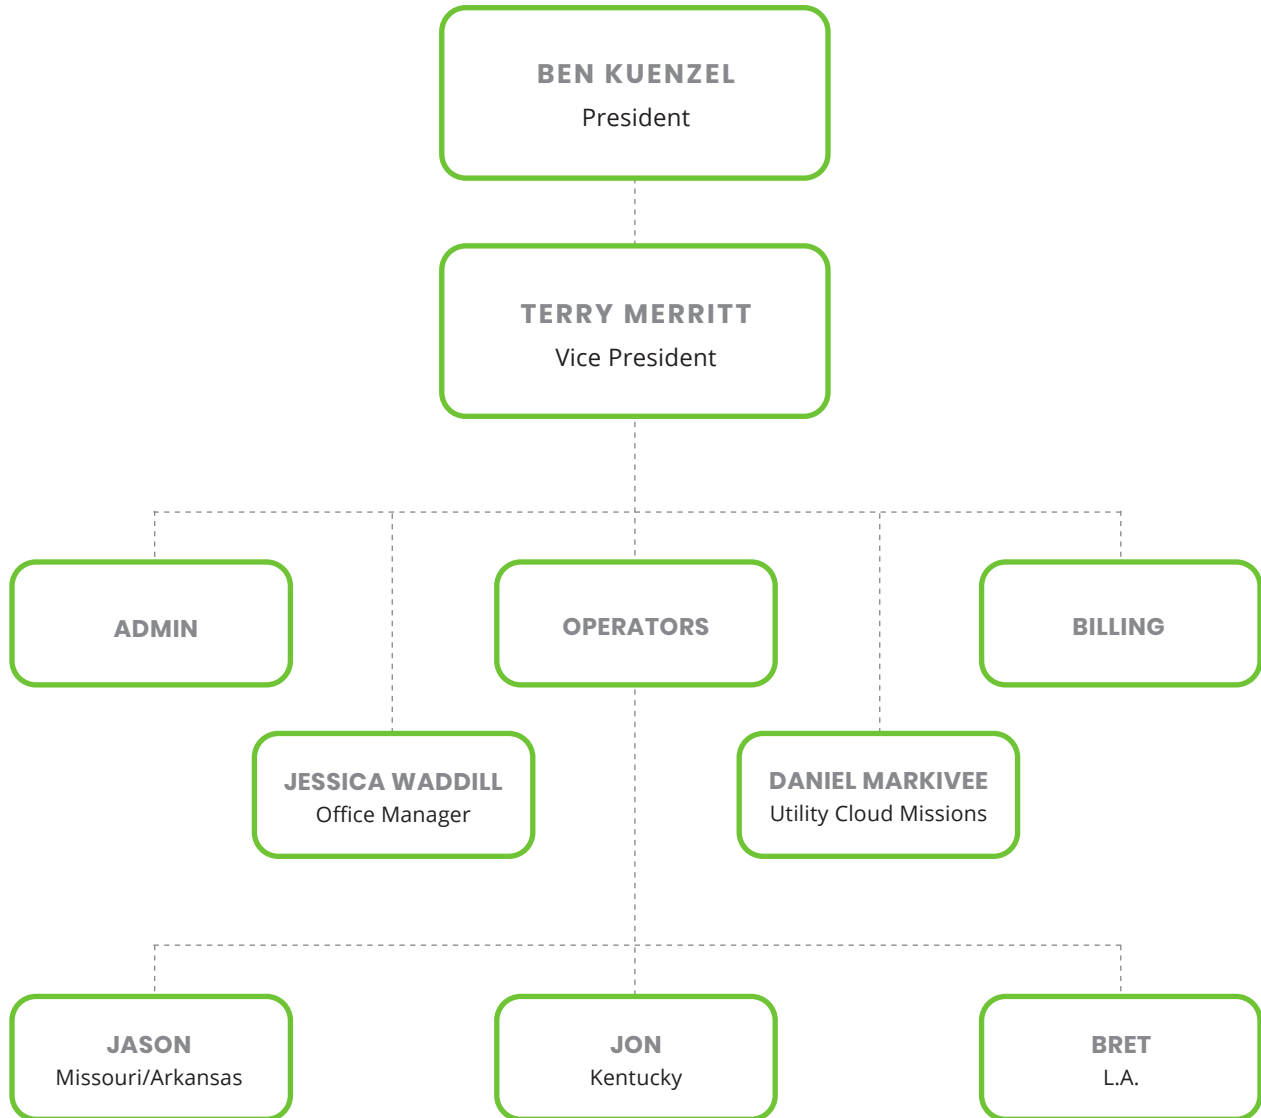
BEN KUENZEL
President

TERRY MERRITT
Vice President

ADMIN

OPERATORS

BILLING

JESSICA WADDILL
Office Manager

DANIEL MARKIVEE
Utility Cloud Missions

JASON
Missouri/Arkansas

JON
Kentucky

BRET
L.A.